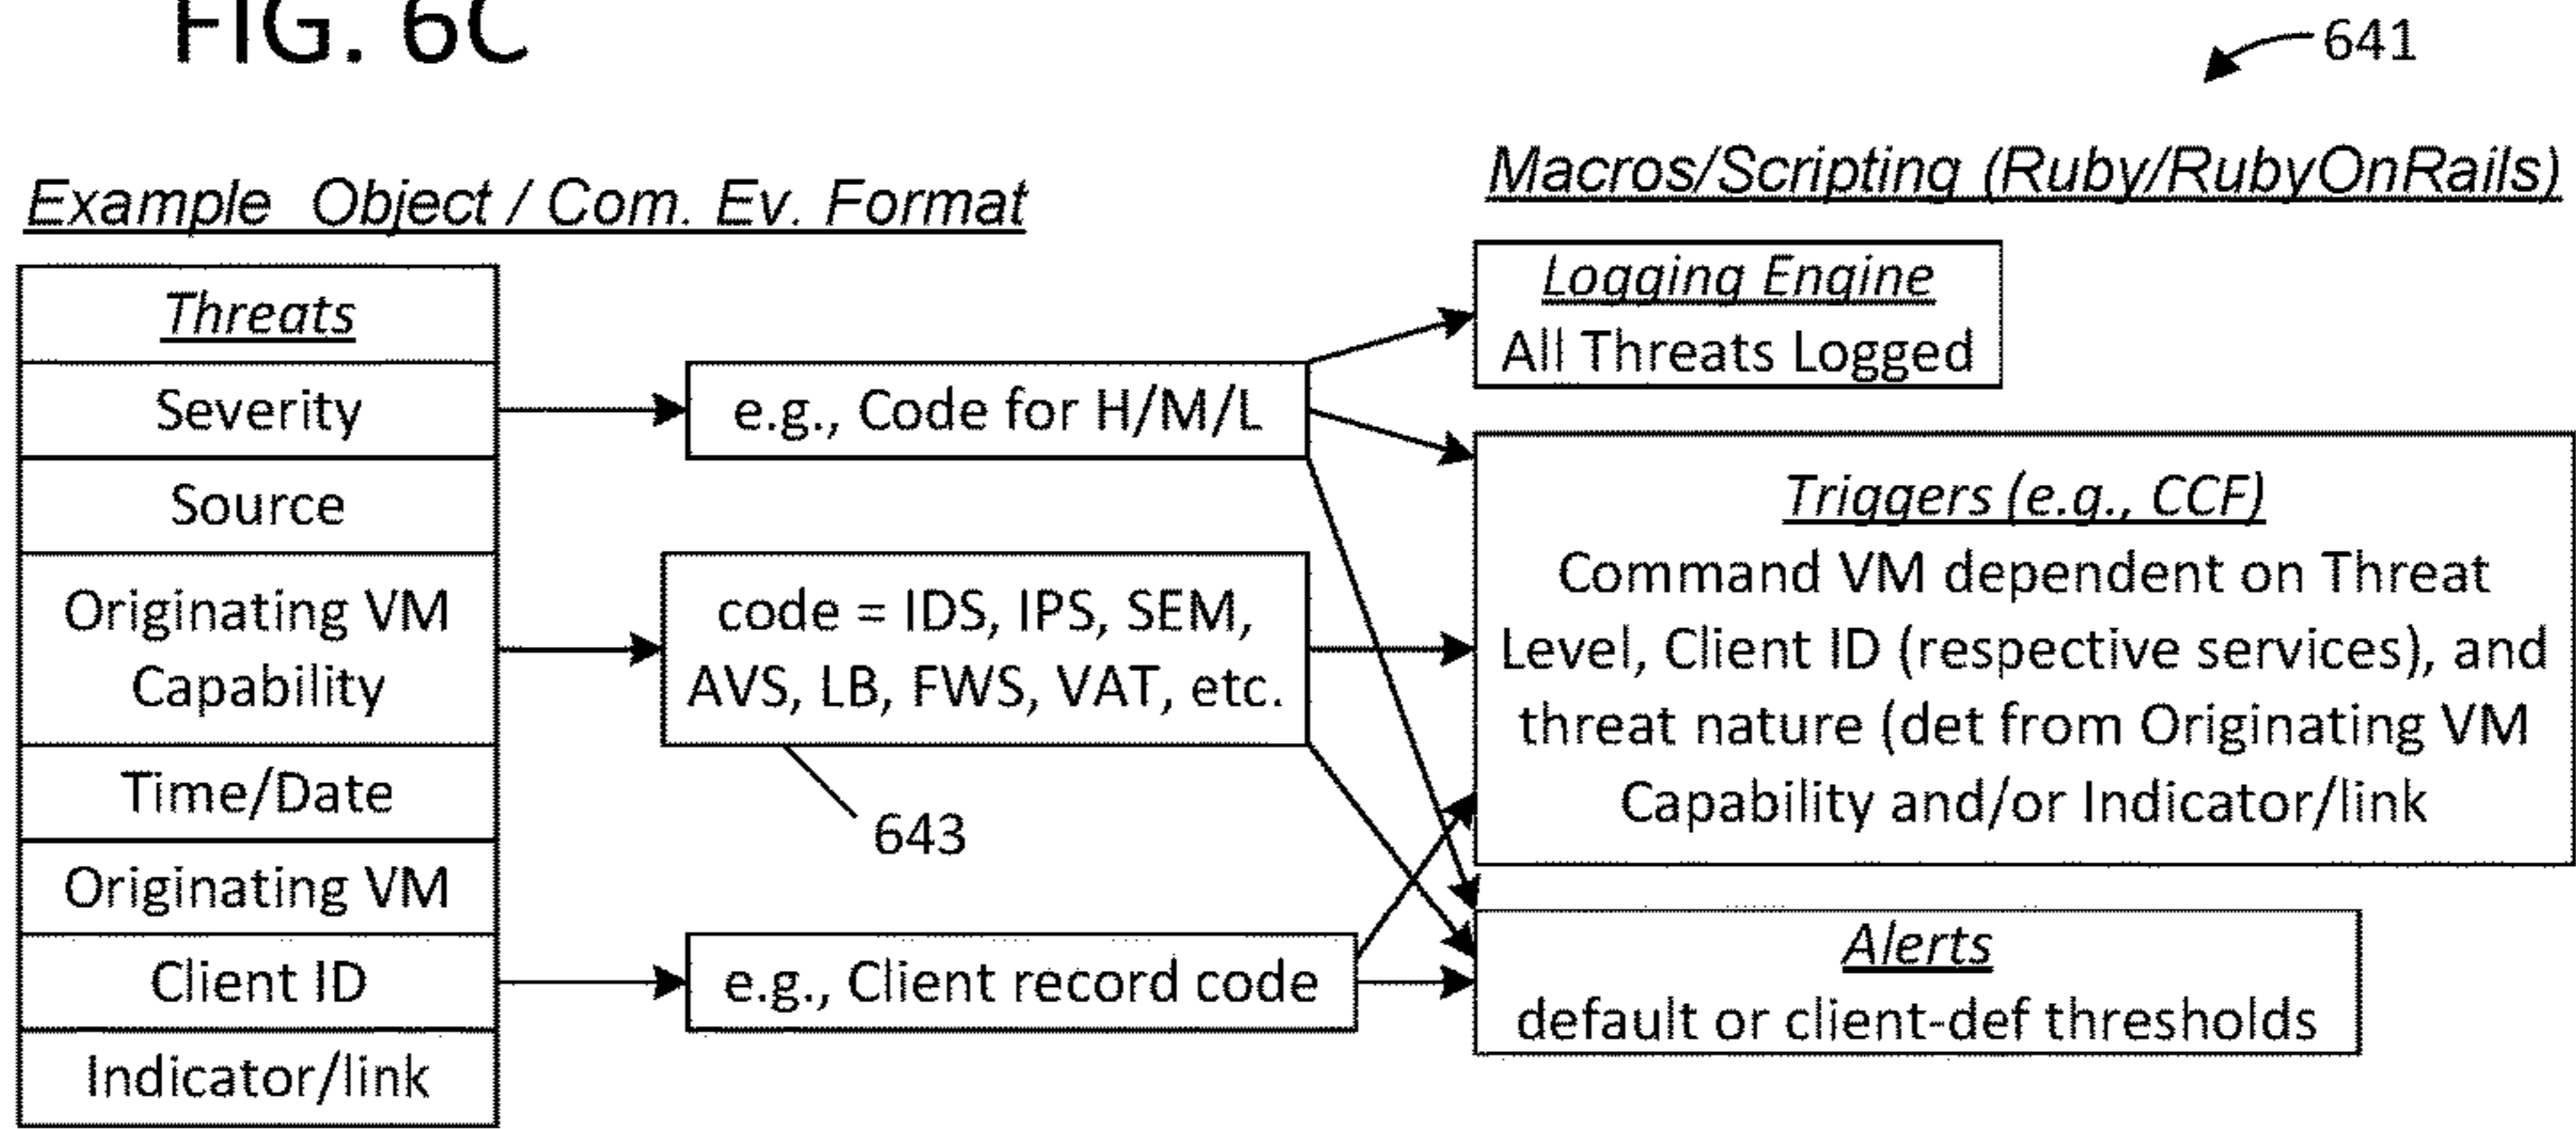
FIG. 6C

641

Example Object / Com. Ev. Format

| Threats |
|---|
| Severity |
| Source |
| Originating VM Capability |
| Time/Date |
| Originating VM |
| Client ID |
| Indicator/link |

e.g., Code for H/M/L

code = IDS, IPS, SEM, AVS, LB, FWS, VAT, etc.

643

e.g., Client record code

Macros/Scripting (Ruby/RubyOnRails)

Logging Engine
All Threats Logged

Triggers (e.g., CCF)
Command VM dependent on Threat Level, Client ID (respective services), and threat nature (det from Originating VM Capability and/or Indicator/link

Alerts
default or client-def thresholds